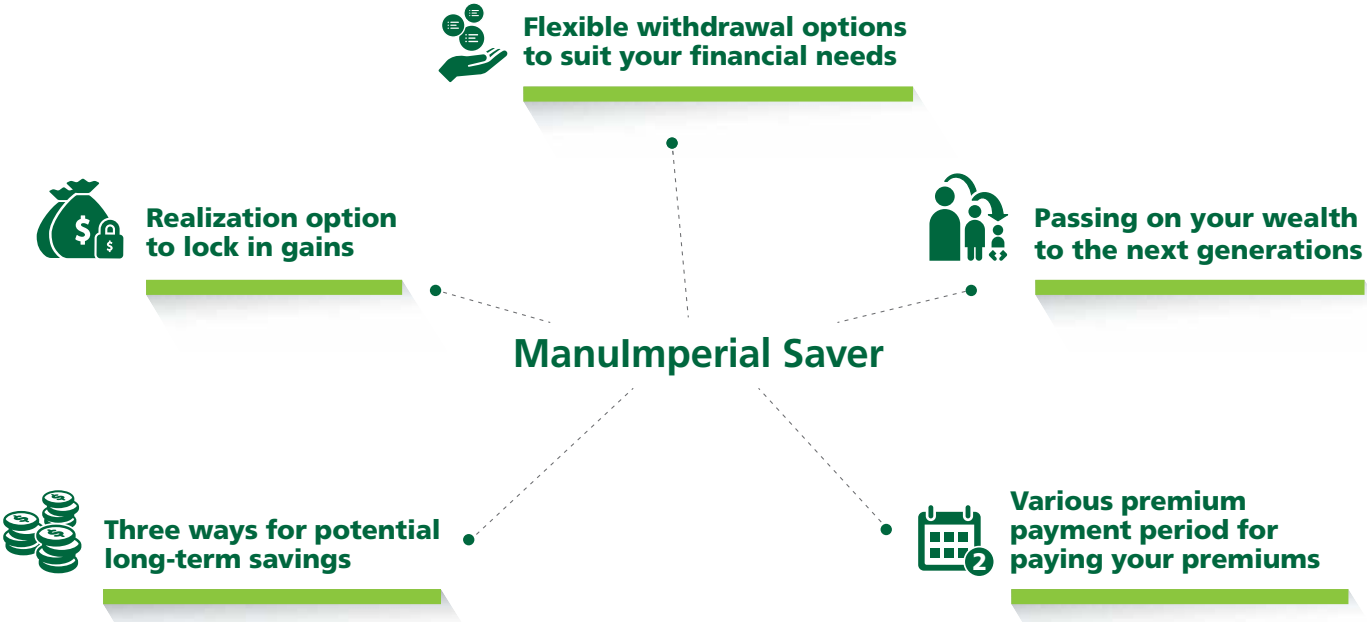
Flexible withdrawal options to suit your financial needs

Realization option to lock in gains

Passing on your wealth to the next generations

ManuImperial Saver

Three ways for potential long-term savings

Various premium payment period for paying your premiums